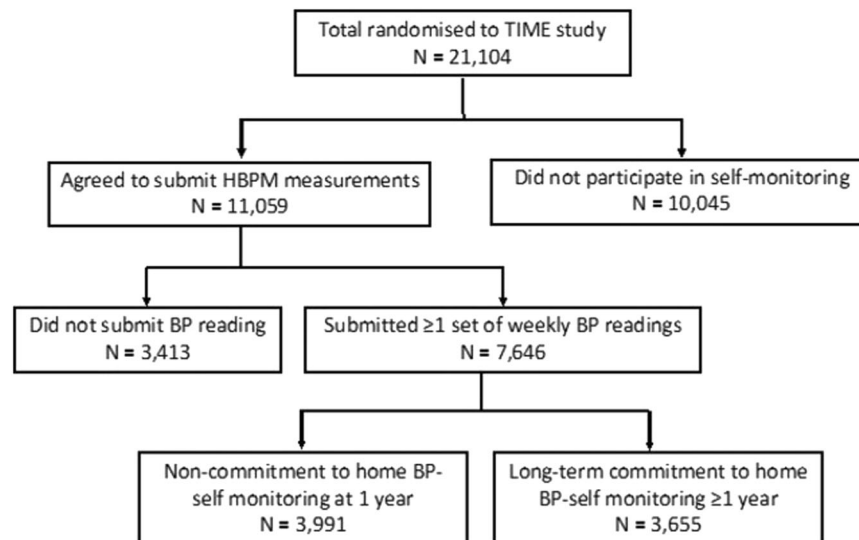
Total randomised to TIME study
N = 21,104

Agreed to submit HBPM measurements
N = 11,059

Did not participate in self-monitoring
N = 10,045

Did not submit BP reading
N = 3,413

Submitted ≥1 set of weekly BP readings
N = 7,646

Non-commitment to home BP-self monitoring at 1 year
N = 3,991

Long-term commitment to home BP-self monitoring ≥1 year
N = 3,655